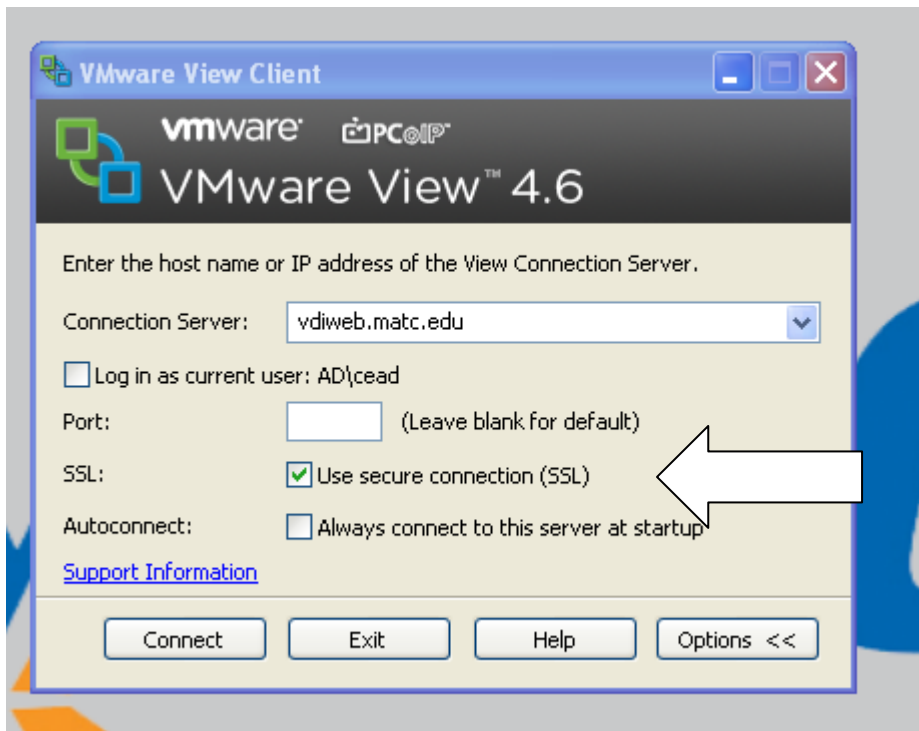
VMware View Client

vmware PCoIP

VMware View™ 4.6

Enter the host name or IP address of the View Connection Server.

Connection Server: vdiweb.matc.edu

Log in as current user: AD\cead

Port: (Leave blank for default)

SSL: Use secure connection (SSL)

Autoconnect: Always connect to this server at startup

Support Information

Connect Exit Help Options <<